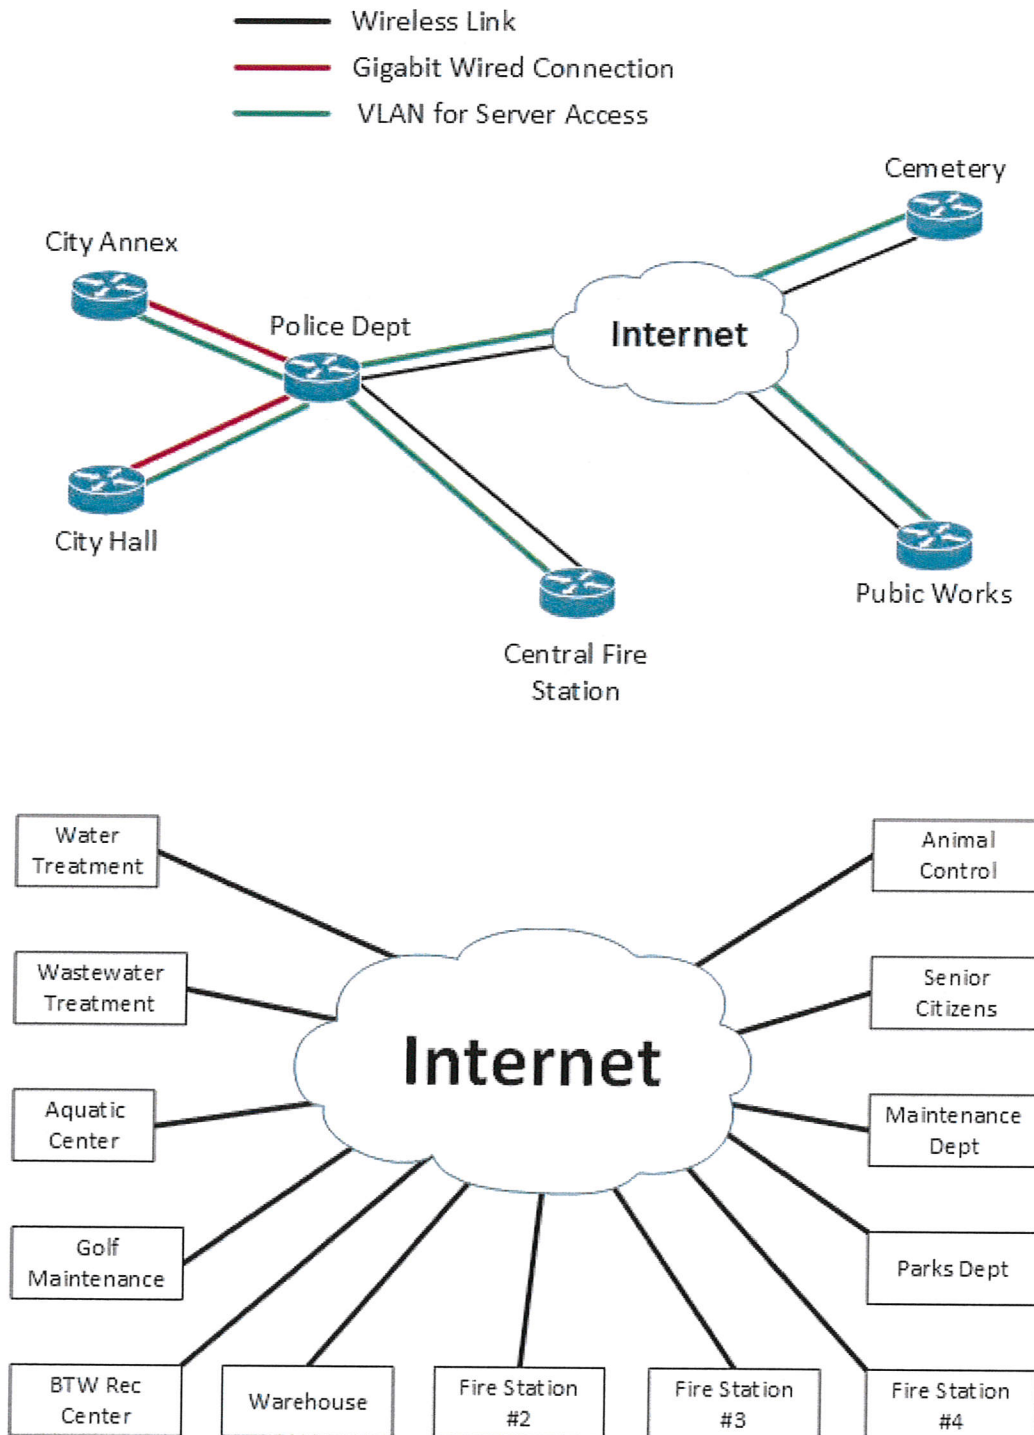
Wireless Link
Gigabit Wired Connection
VLAN for Server Access

Cemetery
City Annex
Police Dept
Internet
City Hall
Pubic Works
Central Fire Station

Water Treatment
Wastewater Treatment
Aquatic Center
Golf Maintenance
BTW Rec Center
Warehouse
Fire Station #2
Fire Station #3
Fire Station #4
Parks Dept
Maintenance Dept
Senior Citizens
Animal Control
Internet